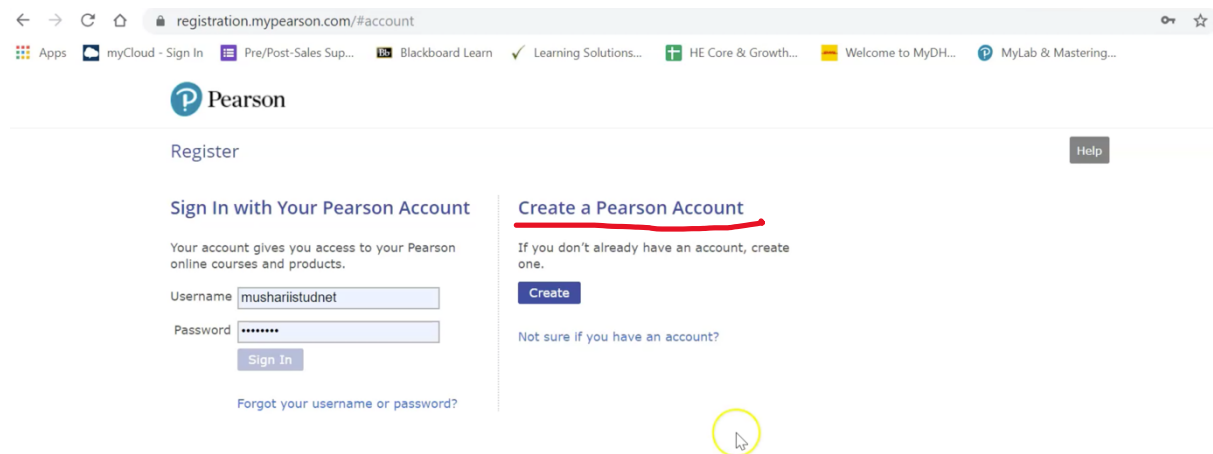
registration.mypearson.com/#account

Apps myCloud - Sign In Pre/Post-Sales Sup... Blackboard Learn Learning Solutions... HE Core & Growth... Welcome to MyDH... MyLab & Mastering...

Pearson

Register

Help

Sign In with Your Pearson Account

Your account gives you access to your Pearson online courses and products.

Username musharistudnet

Password ••••••••

Sign In

Forgot your username or password?

Create a Pearson Account

If you don't already have an account, create one.

Create

Not sure if you have an account?